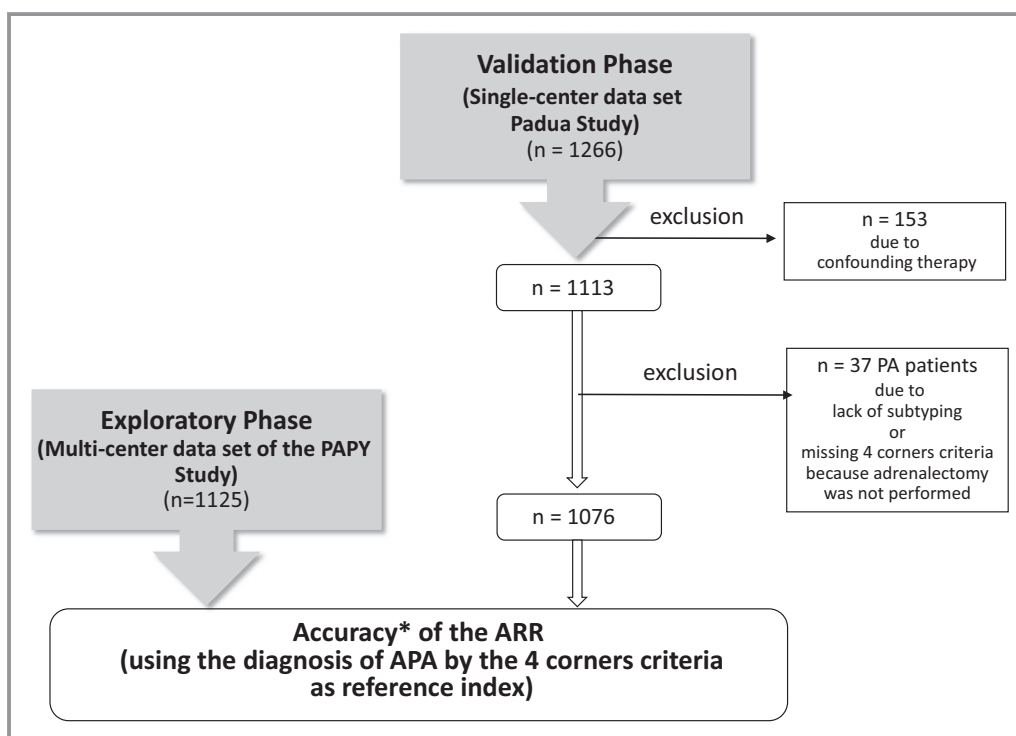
Validation Phase
(Single-center data set
Padua Study)
(n = 1266)

exclusion

n = 153
due to
confounding therapy

n = 1113

exclusion

n = 37 PA patients
due to
lack of subtyping
or
missing 4 corners criteria
because adrenalectomy
was not performed

Exploratory Phase
(Multi-center data set of the PAPY
Study)
(n=1125)

n = 1076

Accuracy* of the ARR
(using the diagnosis of APA by the 4 corners criteria
as reference index)